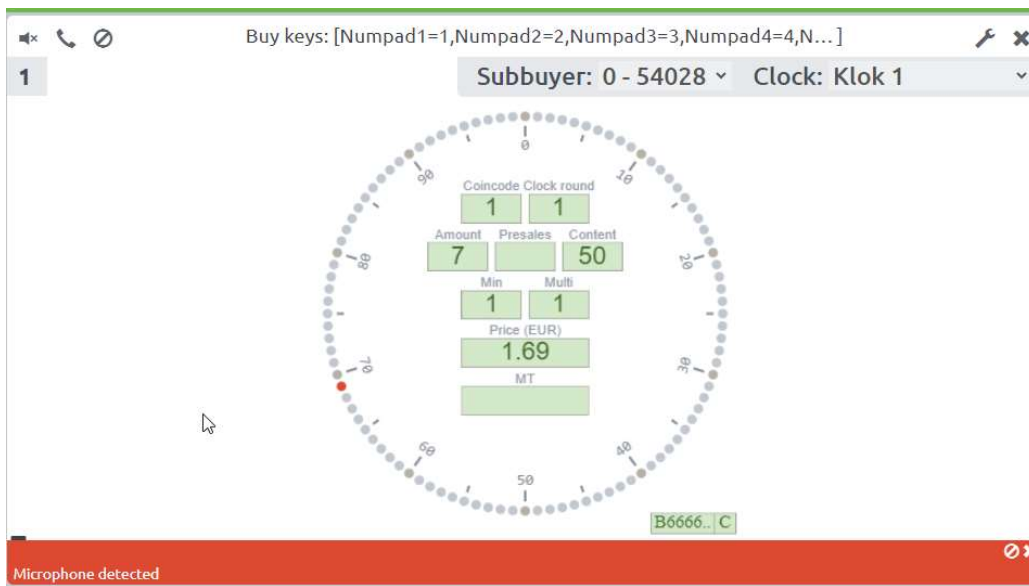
Buy keys: [Numpad1=1,Numpad2=2,Numpad3=3,Numpad4=4,N...]

1

Subbuyer: 0 - 54028

Clock: Klok 1

0
10
20
30
40
50
60
70
80
90

Coincode Clock round
1 1
Amount Presales Content
7 50
Min Multi
1 1
Price (EUR)
1.69
MT

B6666.. C

Microphone detected